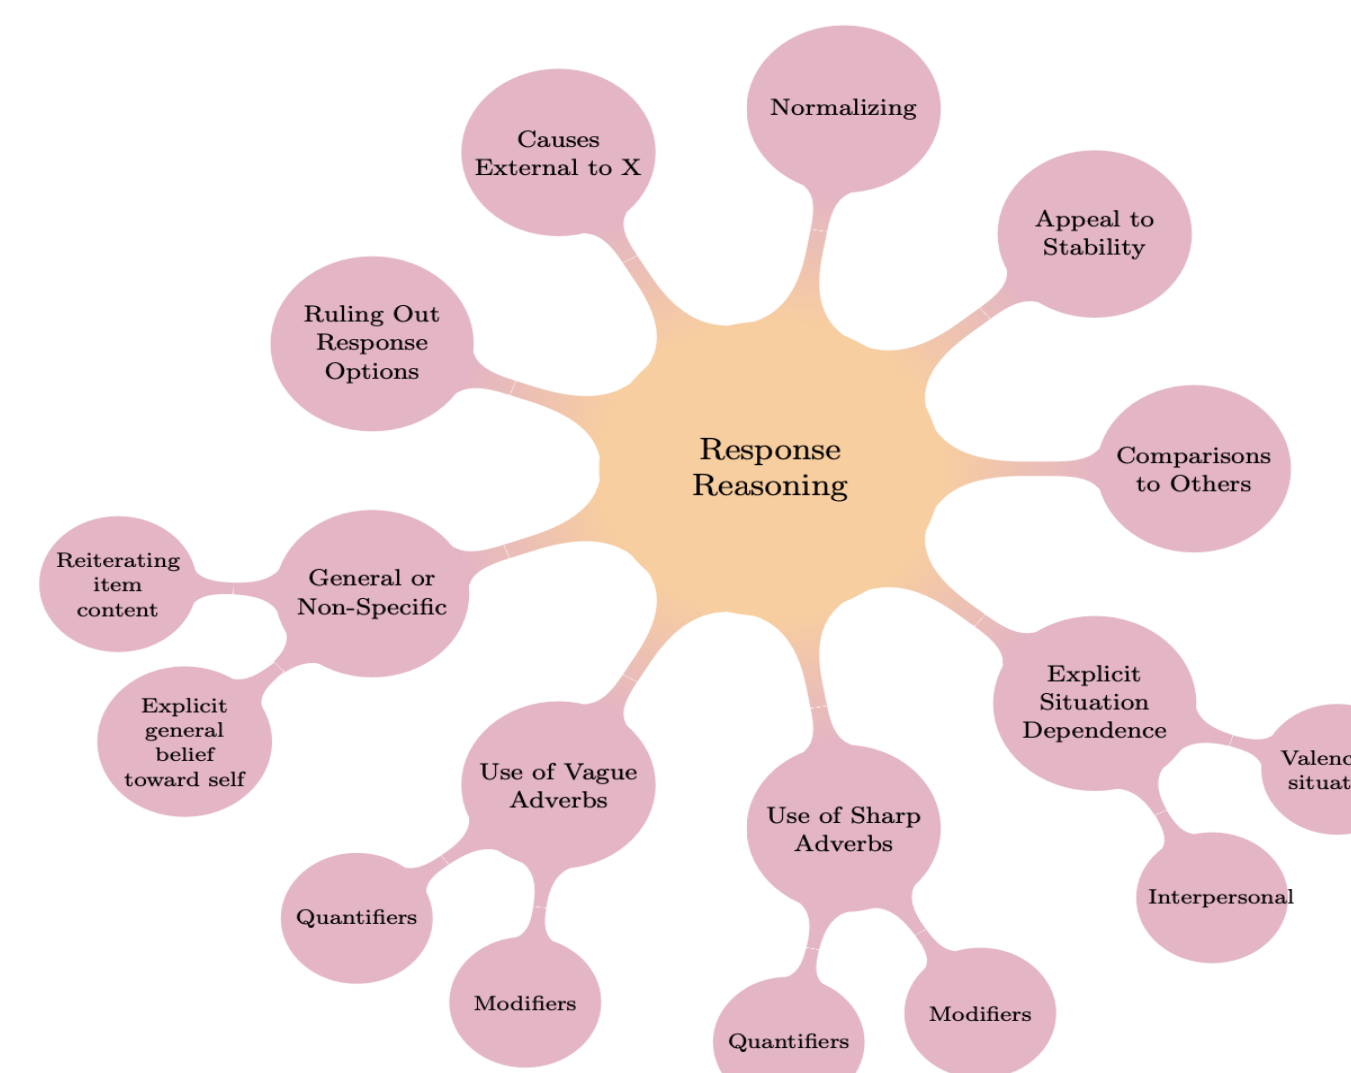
Response Reasoning

Normalizing

Causes External to X

Appeal to Stability

Ruling Out Response Options

Comparisons to Others

General or Non-Specific

Reiterating item content

Explicit general belief toward self

Explicit Situation Dependence

Valenc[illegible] situat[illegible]

Interpersonal

Use of Vague Adverbs

Quantifiers

Modifiers

Use of Sharp Adverbs

Quantifiers

Modifiers